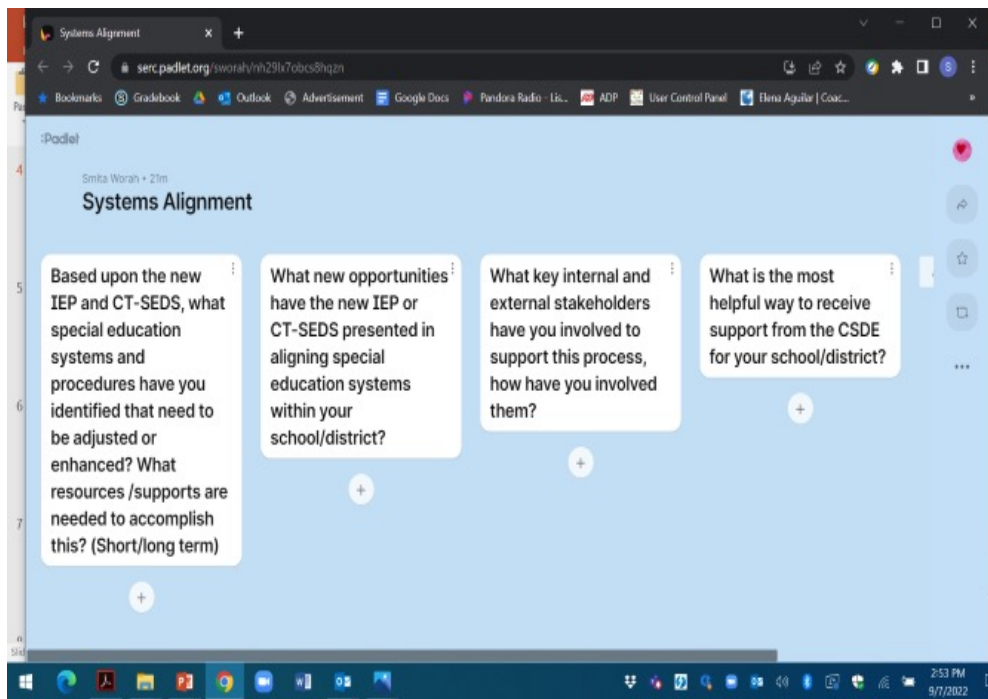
Systems Alignment

serc.padlet.org/sworah/nh29lx7obcs8hqzn

Bookmarks Gradebook Outlook Advertisement Google Docs Pandora Radio - Lis... ADP User Control Panel Elena Aguilar | Coac...

Padlet

Smita Worah • 21m

Systems Alignment

Based upon the new IEP and CT-SEDS, what special education systems and procedures have you identified that need to be adjusted or enhanced? What resources /supports are needed to accomplish this? (Short/long term)

+

What new opportunities have the new IEP or CT-SEDS presented in aligning special education systems within your school/district?

+

What key internal and external stakeholders have you involved to support this process, how have you involved them?

+

What is the most helpful way to receive support from the CSDE for your school/district?

+

2:53 PM
9/7/2022